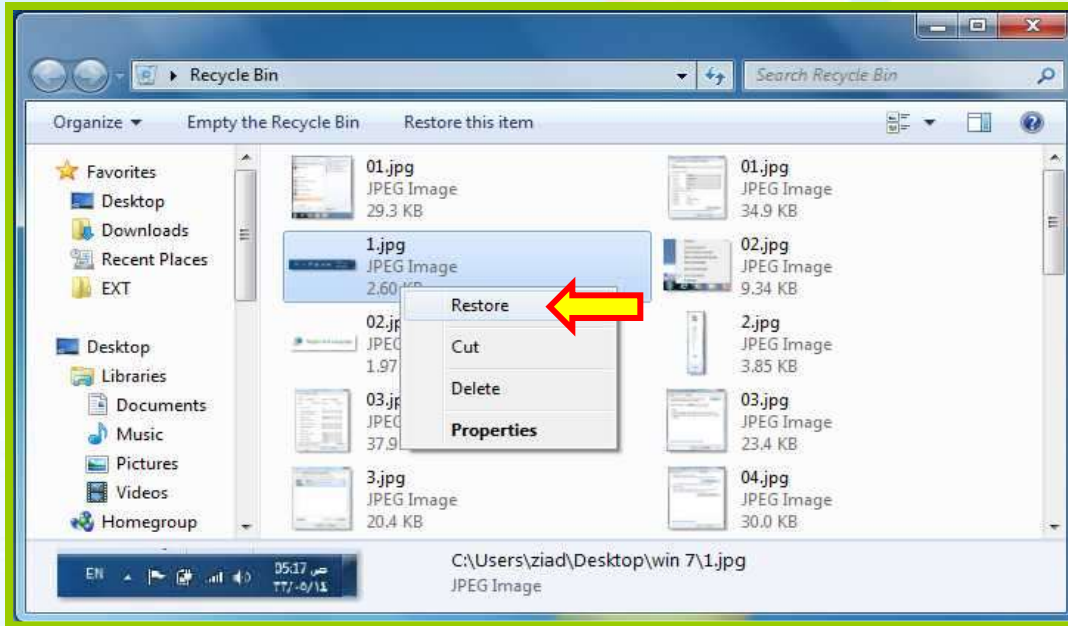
Recycle Bin

Search Recycle Bin

Organize ▾ Empty the Recycle Bin Restore this item

Favorites
Desktop
Downloads
Recent Places
EXT

Desktop
Libraries
Documents
Music
Pictures
Videos
Homegroup

01.jpg
JPEG Image
29.3 KB

01.jpg
JPEG Image
34.9 KB

1.jpg
JPEG Image
2.60 KB

02.jpg
JPEG Image
9.34 KB

02.jp
JPEG
1.97

2.jpg
JPEG Image
3.85 KB

03.jp
JPEG
37.9

03.jpg
JPEG Image
23.4 KB

3.jpg
JPEG Image
20.4 KB

04.jpg
JPEG Image
30.0 KB

Restore
Cut
Delete
Properties

EN 05:17 ص
٢٣/٠٥/١٤

C:\Users\ziad\Desktop\win 7\1.jpg
JPEG Image